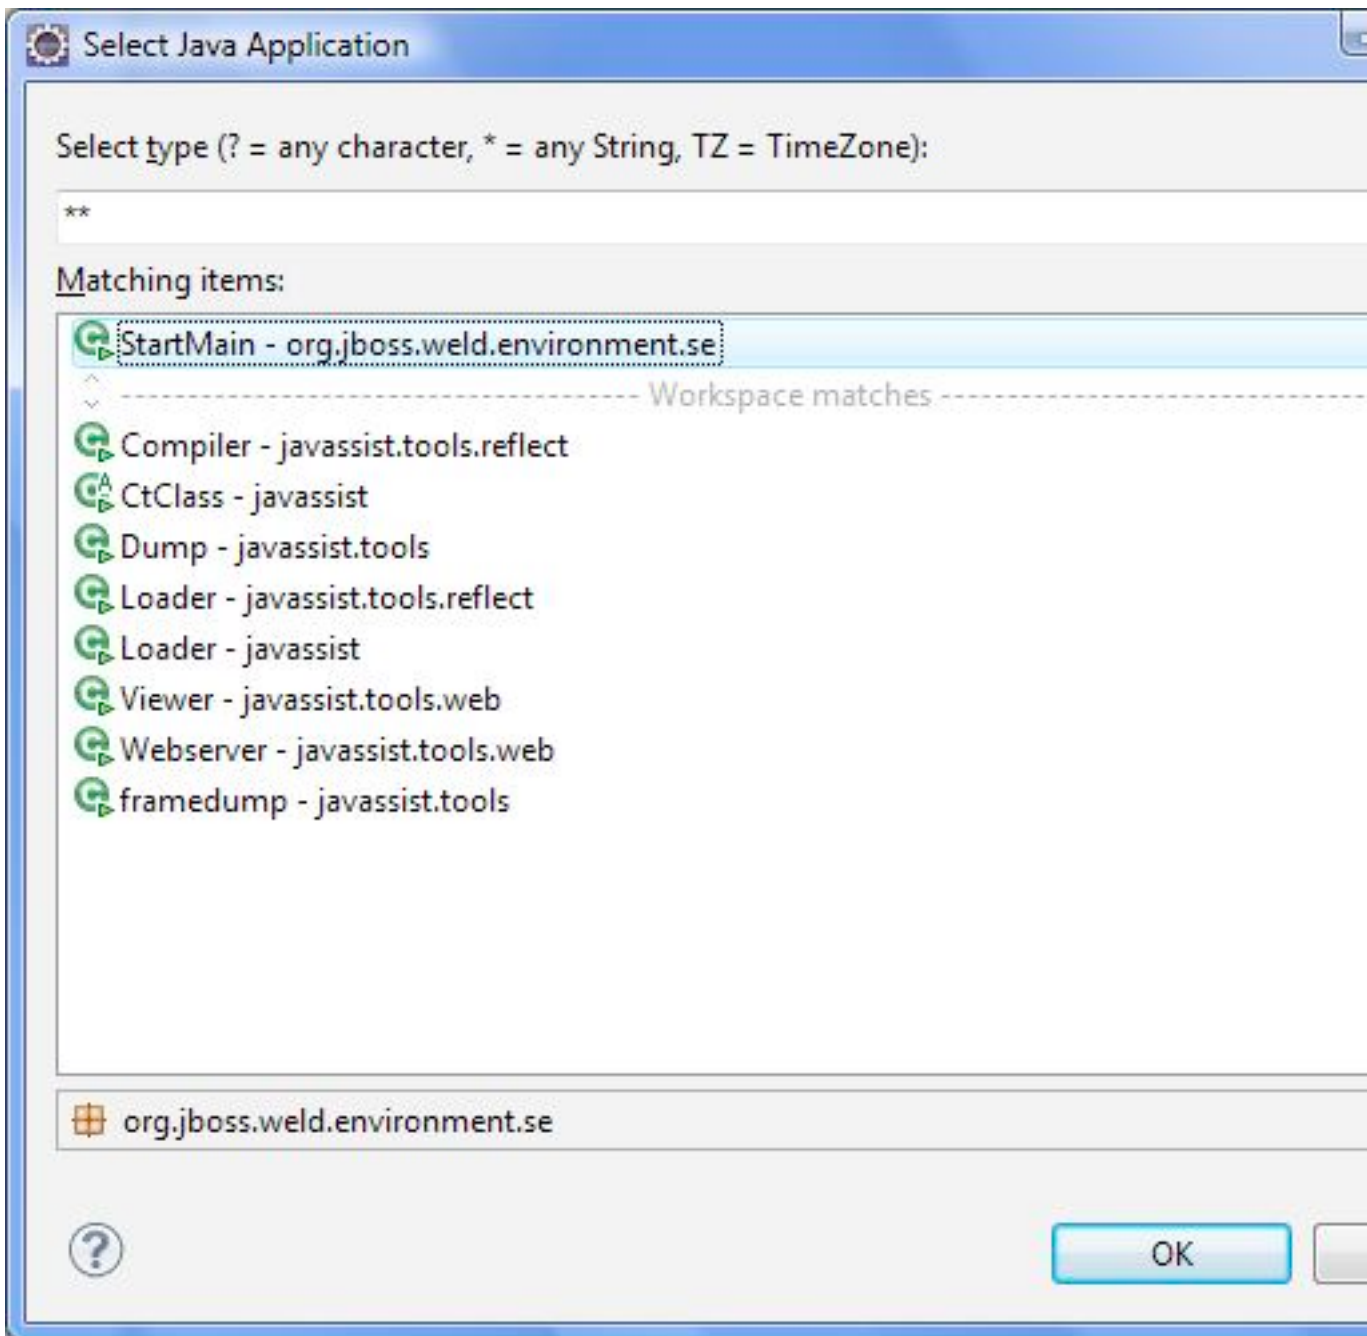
Select Java Application

Select type (? = any character, * = any String, TZ = TimeZone):

**

Matching items:

StartMain - org.jboss.weld.environment.se

Workspace matches

Compiler - javassist.tools.reflect

CtClass - javassist

Dump - javassist.tools

Loader - javassist.tools.reflect

Loader - javassist

Viewer - javassist.tools.web

Webserver - javassist.tools.web

framedump - javassist.tools

org.jboss.weld.environment.se

OK